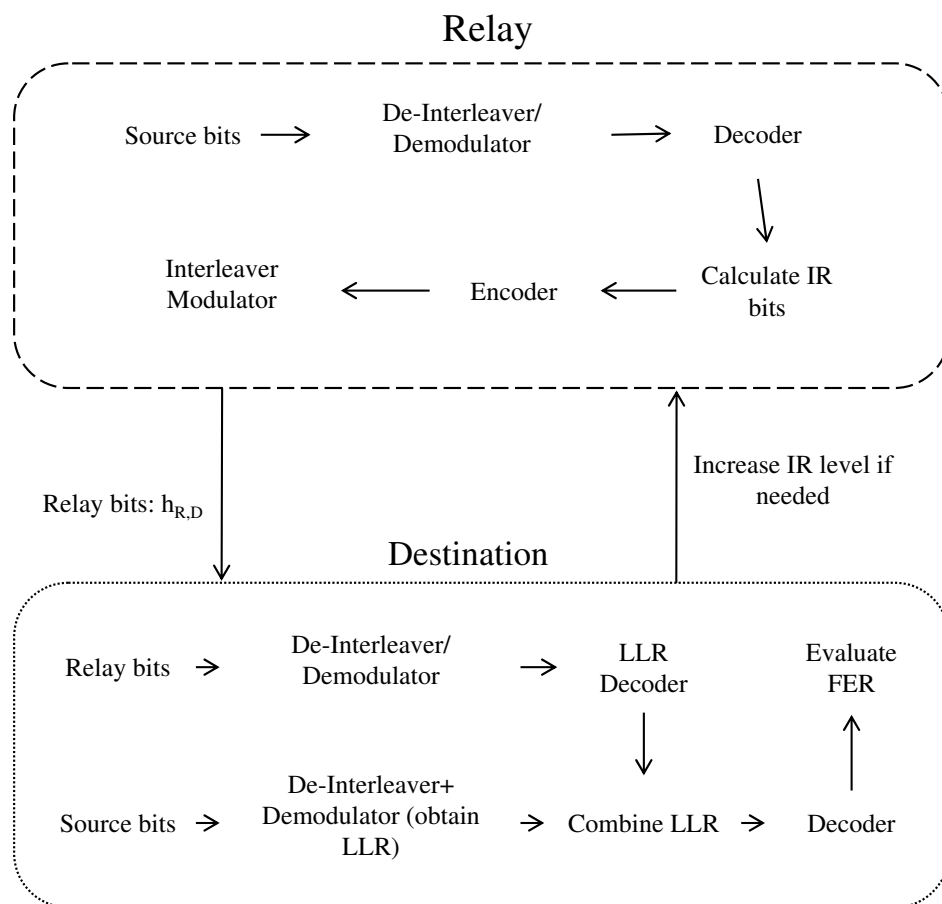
Relay

Source bits

De-Interleaver/ Demodulator

Decoder

Interleaver Modulator

Encoder

Calculate IR bits

Relay bits: $h_{R,D}$

Increase IR level if needed

Destination

Relay bits

De-Interleaver/ Demodulator

LLR Decoder

Evaluate FER

Source bits

De-Interleaver+ Demodulator (obtain LLR)

Combine LLR

Decoder